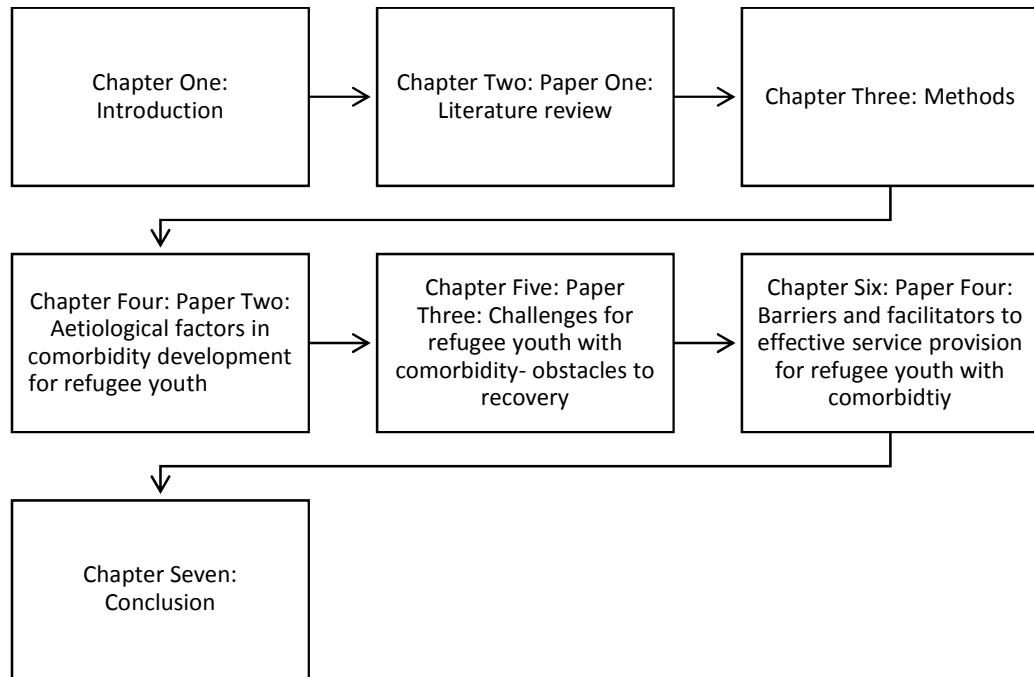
Chapter One: Introduction

Chapter Two: Paper One: Literature review

Chapter Three: Methods

Chapter Four: Paper Two: Aetiological factors in comorbidity development for refugee youth

Chapter Five: Paper Three: Challenges for refugee youth with comorbidity- obstacles to recovery

Chapter Six: Paper Four: Barriers and facilitators to effective service provision for refugee youth with comorbidtiy

Chapter Seven: Conclusion